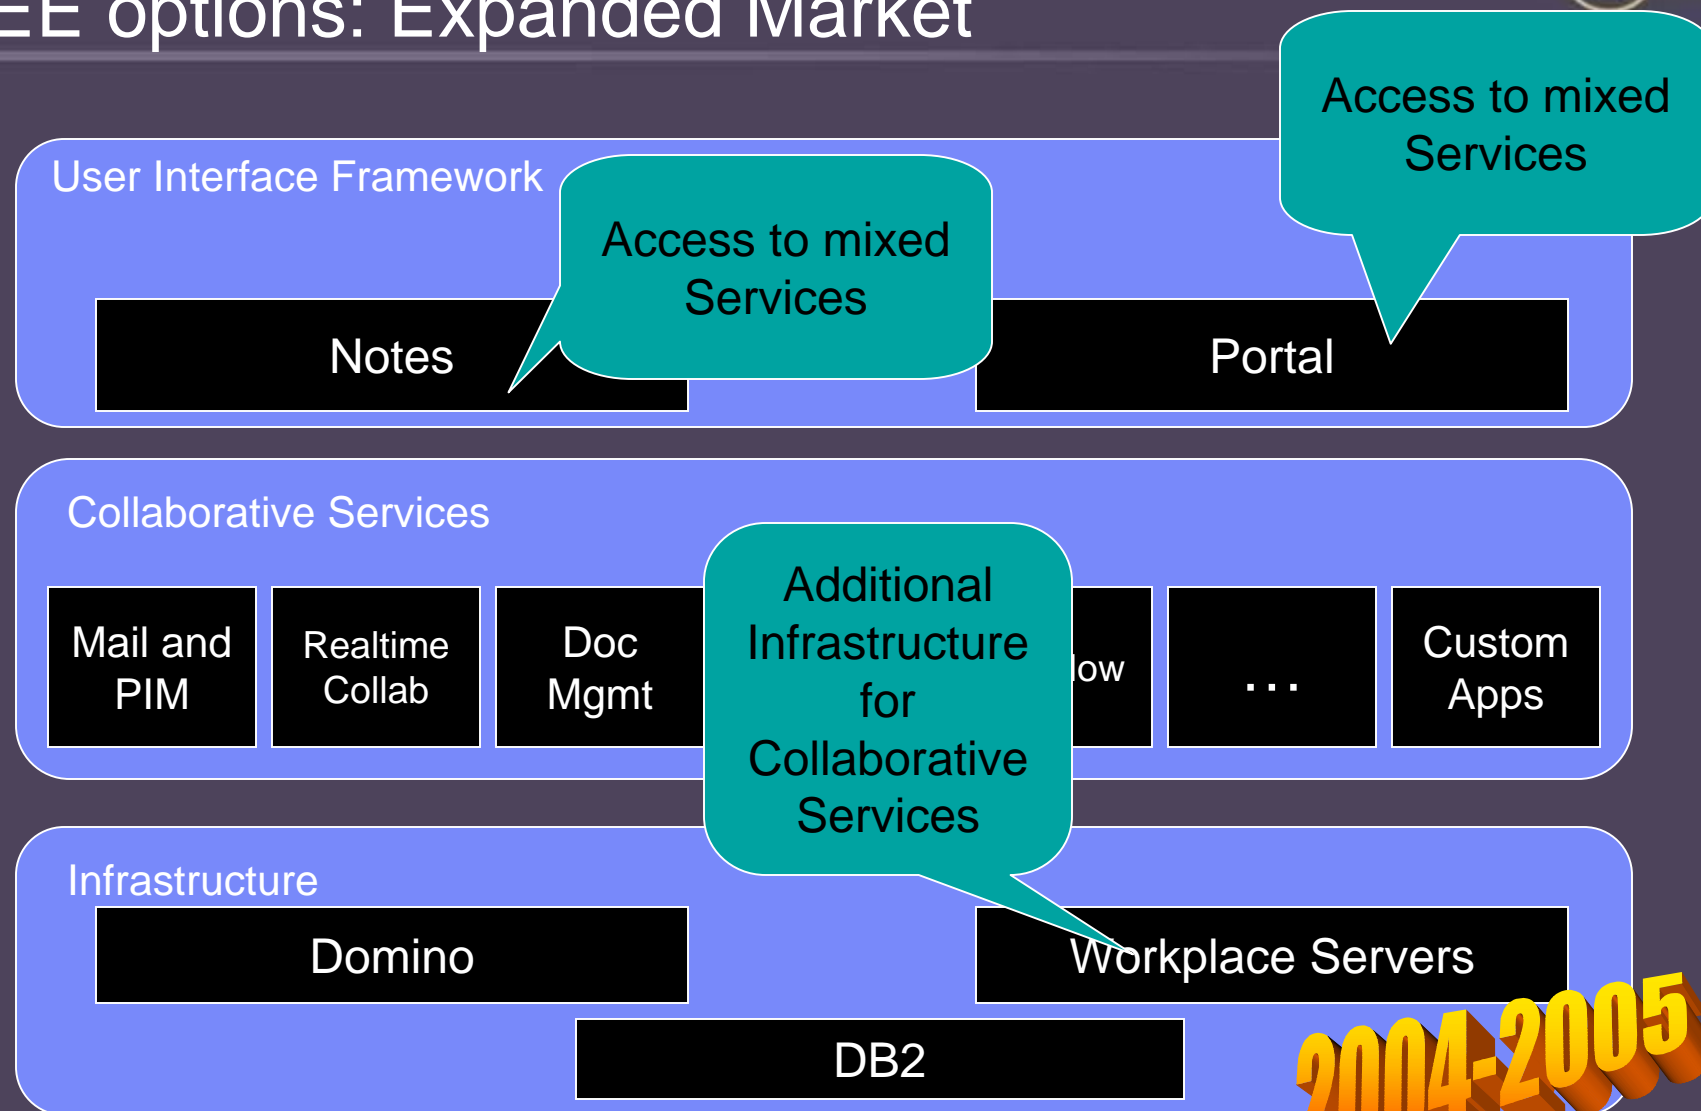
EE options: Expanded Market

User Interface Framework

Access to mixed Services

Access to mixed Services

Notes

Portal

Collaborative Services

Mail and PIM

Realtime Collab

Doc Mgmt

Additional Infrastructure for Collaborative Services

low

. . .

Custom Apps

Infrastructure

Domino

Workplace Servers

DB2

2004-2005